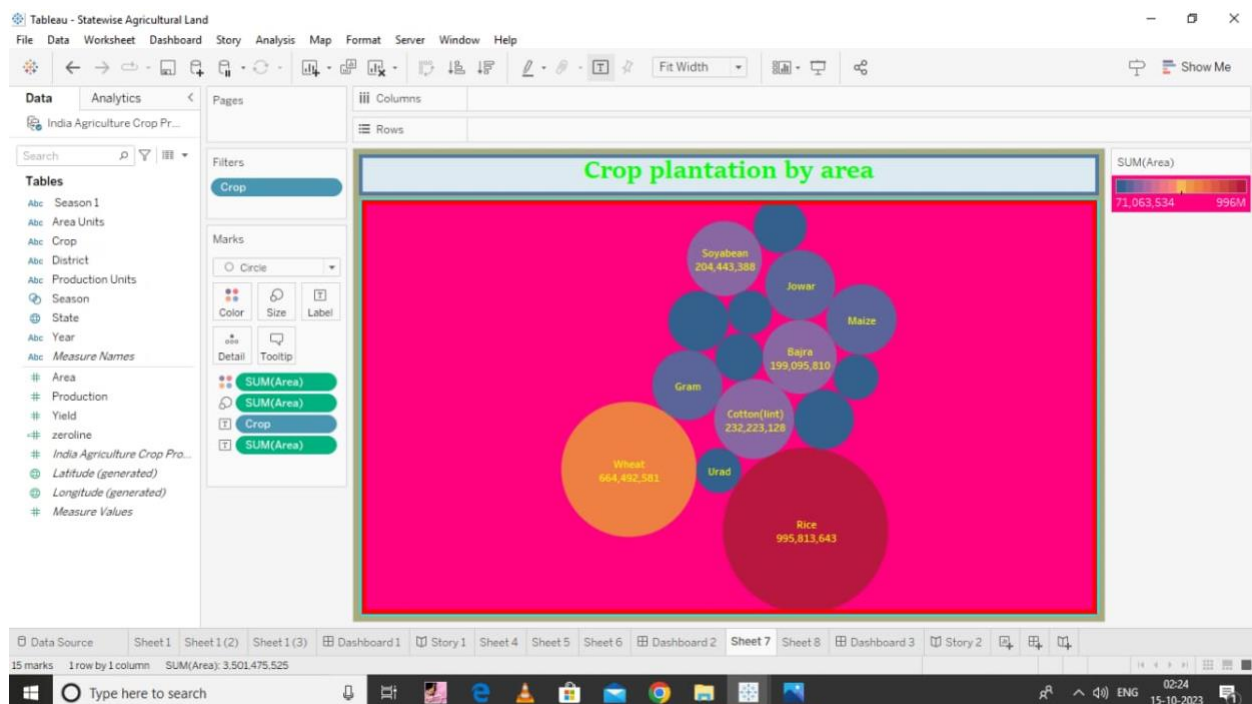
Tableau - Statewise Agricultural Land

File Data Worksheet Dashboard Story Analysis Map Format Server Window Help

Fit Width

Show Me

Data Analytics

India Agriculture Crop Pr...

Search

Tables

Season 1
Area Units
Crop
District
Production Units
Season
State
Year
Measure Names
Area
Production
Yield
zeroline
India Agriculture Crop Pro...
Latitude (generated)
Longitude (generated)
Measure Values

Pages

Columns

Rows

Filters

Crop

Marks

Circle

Color Size Label

Detail Tooltip

SUM(Area)
SUM(Area)
Crop
SUM(Area)

Crop plantation by area

Soyabean
204,443,388

Jowar

Maize

Bajra
199,095,810

Gram

Cotton(lint)
232,223,128

Wheat
664,492,581

Urad

Rice
995,813,643

SUM(Area)

71,063,534 996M

Data Source Sheet 1 Sheet 1 (2) Sheet 1 (3) Dashboard 1 Story 1 Sheet 4 Sheet 5 Sheet 6 Dashboard 2 Sheet 7 Sheet 8 Dashboard 3 Story 2

15 marks 1 row by 1 column SUM(Area): 3,501,475,525

Type here to search

ENG 02:24 15-10-2023